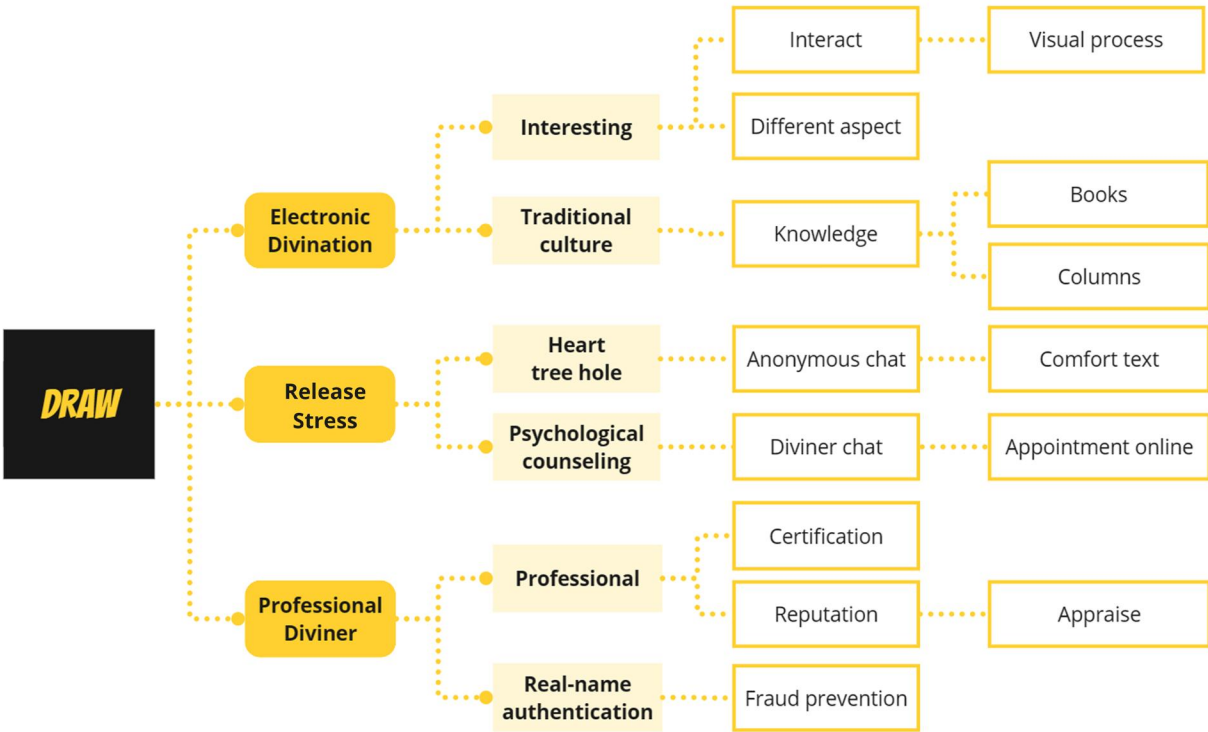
DRAW

Electronic Divination

Interesting

Interact

Visual process

Different aspect

Traditional culture

Knowledge

Books

Columns

Release Stress

Heart tree hole

Anonymous chat

Comfort text

Psychological counseling

Diviner chat

Appointment online

Professional Diviner

Professional

Certification

Reputation

Appraise

Real-name authentication

Fraud prevention